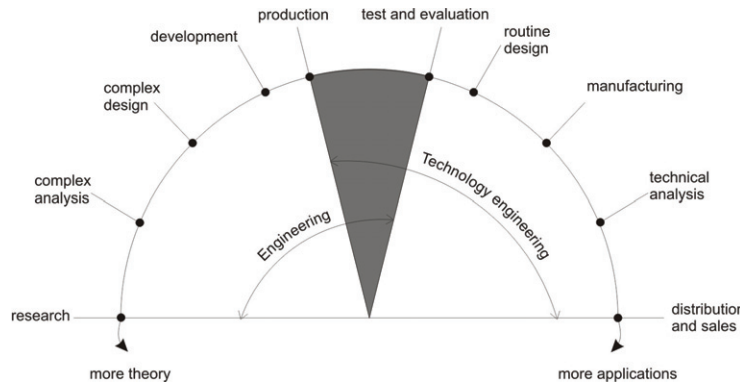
production
test and evaluation
development
routine design
complex design
manufacturing
complex analysis
technical analysis
Technology engineering
Engineering
research
distributior and sales
more theory
more applications